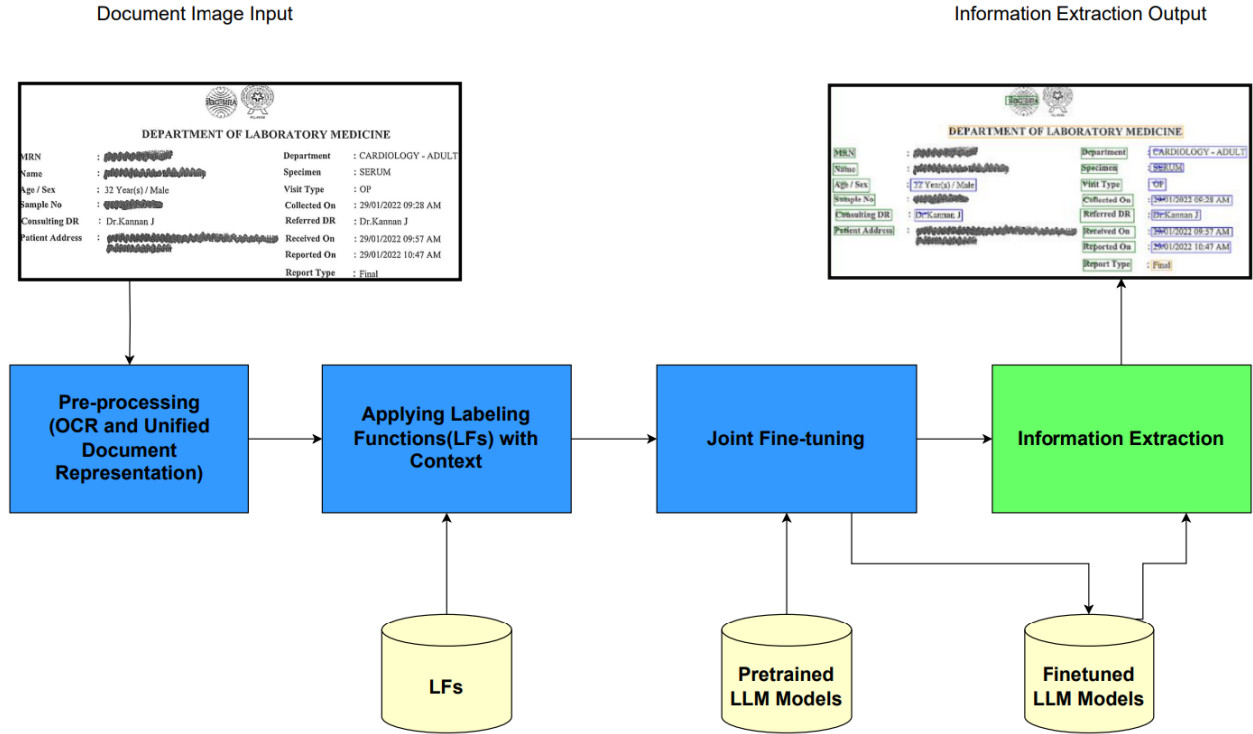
Document Image Input

Information Extraction Output

DEPARTMENT OF LABORATORY MEDICINE

MRN : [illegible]
Name : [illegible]
Age / Sex : 32 Year(s) / Male
Sample No : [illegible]
Consulting DR : Dr.Kannan J
Patient Address : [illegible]

Department : CARDIOLOGY - ADULT
Specimen : SERUM
Visit Type : OP
Collected On : 29/01/2022 09:28 AM
Referred DR : Dr.Kannan J
Received On : 29/01/2022 09:57 AM
Reported On : 29/01/2022 10:47 AM
Report Type : Final

DEPARTMENT OF LABORATORY MEDICINE

MRN : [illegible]
Name : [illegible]
Age / Sex : 32 Year(s) / Male
Sample No : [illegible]
Consulting DR : Dr.Kannan J
Patient Address : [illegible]

Department : CARDIOLOGY - ADULT
Specimen : SERUM
Visit Type : OP
Collected On : 29/01/2022 09:28 AM
Referred DR : Dr.Kannan J
Received On : 29/01/2022 09:57 AM
Reported On : 29/01/2022 10:47 AM
Report Type : Final

Pre-processing (OCR and Unified Document Representation)

Applying Labeling Functions(LFs) with Context

Joint Fine-tuning

Information Extraction

LFs

Pretrained LLM Models

Finetuned LLM Models